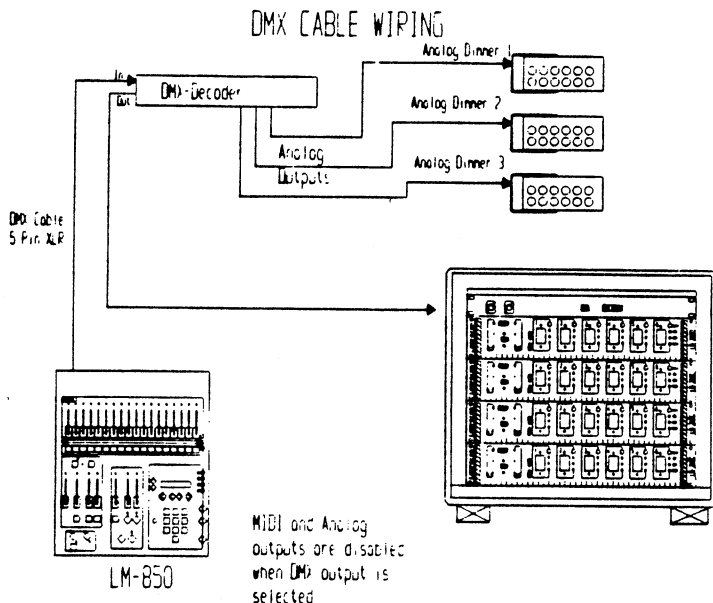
DMX CABLE WIRING

In

Out

DMX-Decoder

Analog Dimmer 1

Analog Dimmer 2

Analog Dimmer 3

Analog Outputs

DMX Cable 5 Pin XLR

LM-850

MIDI and Analog outputs are disabled when DMX output is selected